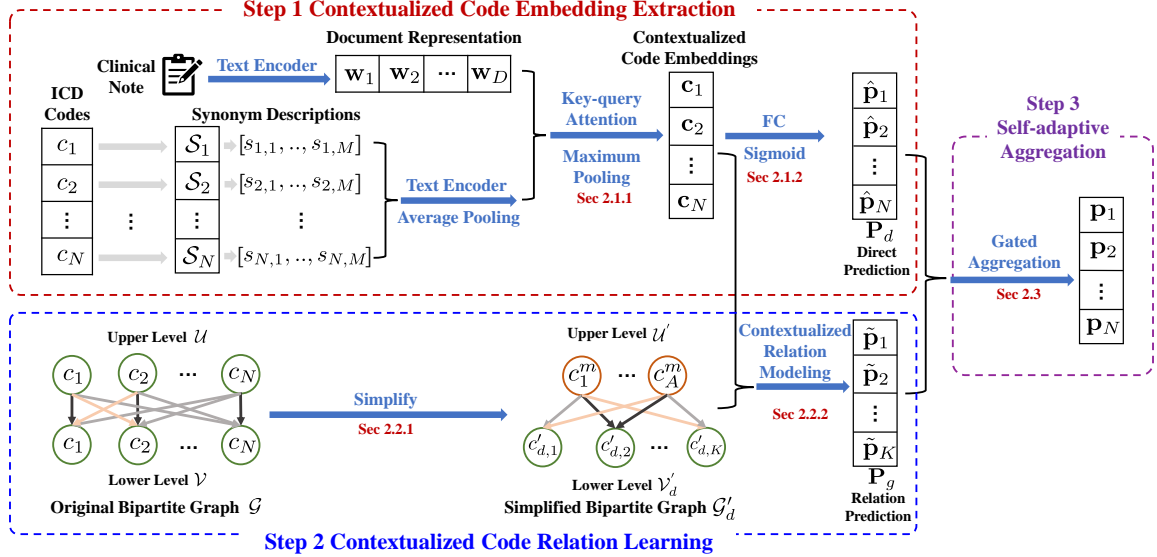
Step 1 Contextualized Code Embedding Extraction

Clinical Note

Text Encoder

Document Representation

$\mathbf{w}_1$ $\mathbf{w}_2$ $\cdots$ $\mathbf{w}_D$

ICD Codes

$c_1$
$c_2$
$\vdots$
$c_N$

$\vdots$

Synonym Descriptions

$\mathcal{S}_1$ $[s_{1,1}, .., s_{1,M}]$
$\mathcal{S}_2$ $[s_{2,1}, .., s_{2,M}]$
$\vdots$ $\vdots$
$\mathcal{S}_N$ $[s_{N,1}, .., s_{N,M}]$

Text Encoder
Average Pooling

Key-query Attention
Maximum Pooling
Sec 2.1.1

Contextualized Code Embeddings

$\mathbf{c}_1$
$\mathbf{c}_2$
$\vdots$
$\mathbf{c}_N$

FC
Sigmoid
Sec 2.1.2

$\hat{\mathbf{p}}_1$
$\hat{\mathbf{p}}_2$
$\vdots$
$\hat{\mathbf{p}}_N$
$\mathbf{P}_d$
Direct Prediction

Step 3 Self-adaptive Aggregation

Gated Aggregation
Sec 2.3

$\mathbf{p}_1$
$\mathbf{p}_2$
$\vdots$
$\mathbf{p}_N$

Upper Level $\mathcal{U}$

$c_1$ $c_2$ $\cdots$ $c_N$

$c_1$ $c_2$ $\cdots$ $c_N$

Lower Level $\mathcal{V}$

Original Bipartite Graph $\mathcal{G}$

Simplify
Sec 2.2.1

Upper Level $\mathcal{U}'$

$c_1^m$ $\cdots$ $c_A^m$

$c'_{d,1}$ $c'_{d,2}$ $\cdots$ $c'_{d,K}$

Lower Level $\mathcal{V}'_d$

Simplified Bipartite Graph $\mathcal{G}'_d$

Contextualized Relation Modeling
Sec 2.2.2

$\tilde{\mathbf{p}}_1$
$\tilde{\mathbf{p}}_2$
$\vdots$
$\tilde{\mathbf{p}}_K$
$\mathbf{P}_g$
Relation Prediction

Step 2 Contextualized Code Relation Learning